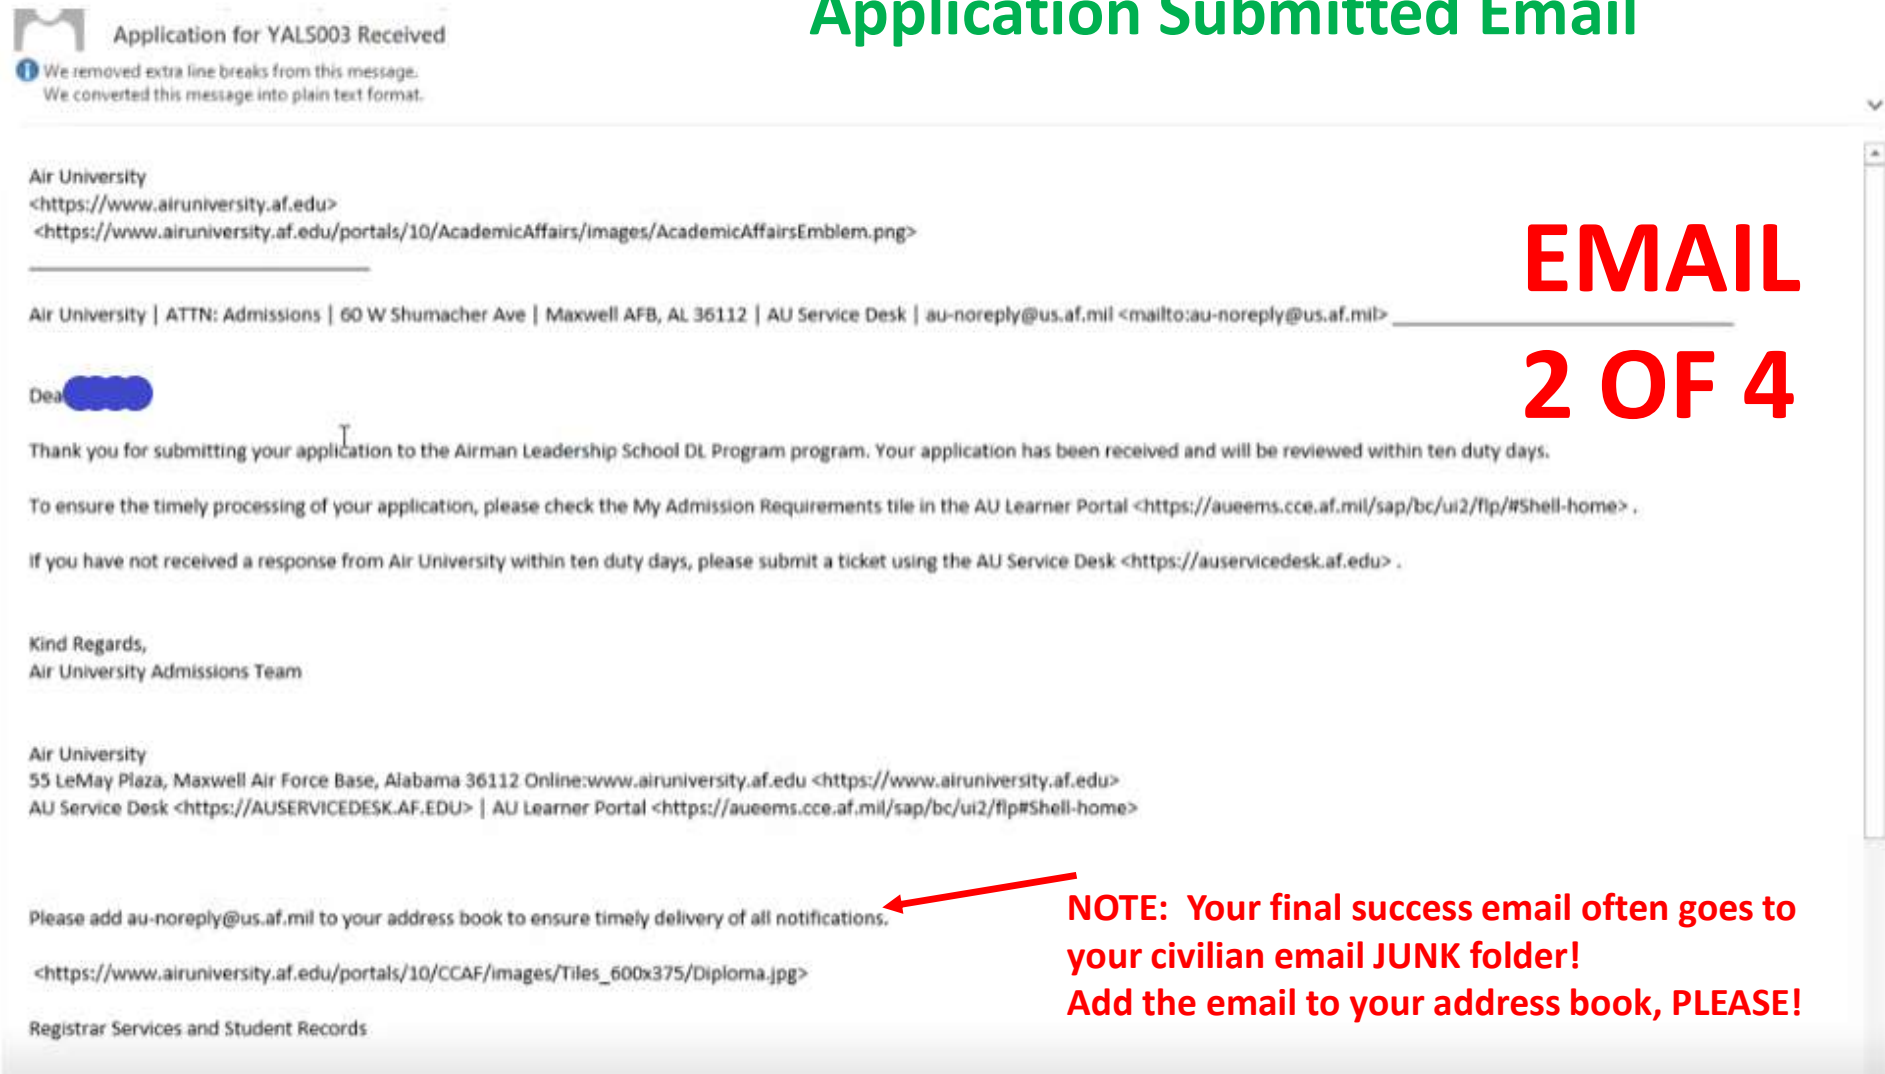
Application for YALS003 Received

We removed extra line breaks from this message.
We converted this message into plain text format.

Application Submitted Email

Air University
<https://www.airuniversity.af.edu>
<https://www.airuniversity.af.edu/portals/10/AcademicAffairs/images/AcademicAffairsEmblem.png>

EMAIL

Air University | ATTN: Admissions | 60 W Shumacher Ave | Maxwell AFB, AL 36112 | AU Service Desk | au-noreply@us.af.mil <mailto:au-noreply@us.af.mil>

2 OF 4

Dea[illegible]

Thank you for submitting your application to the Airman Leadership School DL Program program. Your application has been received and will be reviewed within ten duty days.

To ensure the timely processing of your application, please check the My Admission Requirements tile in the AU Learner Portal <https://aueems.cce.af.mil/sap/bc/ui2/flp/#Shell-home> .

If you have not received a response from Air University within ten duty days, please submit a ticket using the AU Service Desk <https://auservicedesk.af.edu> .

Kind Regards,
Air University Admissions Team

Air University
55 LeMay Plaza, Maxwell Air Force Base, Alabama 36112 Online:www.airuniversity.af.edu <https://www.airuniversity.af.edu>
AU Service Desk <https://AUSERVICEDESK.AF.EDU> | AU Learner Portal <https://aueems.cce.af.mil/sap/bc/ui2/flp#Shell-home>

Please add au-noreply@us.af.mil to your address book to ensure timely delivery of all notifications.

NOTE: Your final success email often goes to your civilian email JUNK folder!
Add the email to your address book, PLEASE!

<https://www.airuniversity.af.edu/portals/10/CCAF/images/Tiles_600x375/Diploma.jpg>

Registrar Services and Student Records